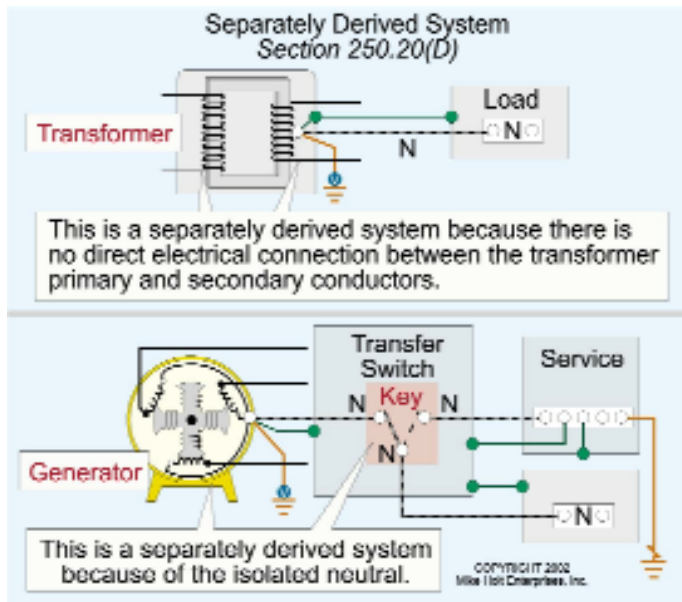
Separately Derived System
*Section 250.20(D)*

Transformer

Load

N

N

This is a separately derived system because there is no direct electrical connection between the transformer primary and secondary conductors.

Transfer Switch

Key

N

N

N

Service

Generator

N

This is a separately derived system because of the isolated neutral.

COPYRIGHT 2002
Mike Holt Enterprises, Inc.